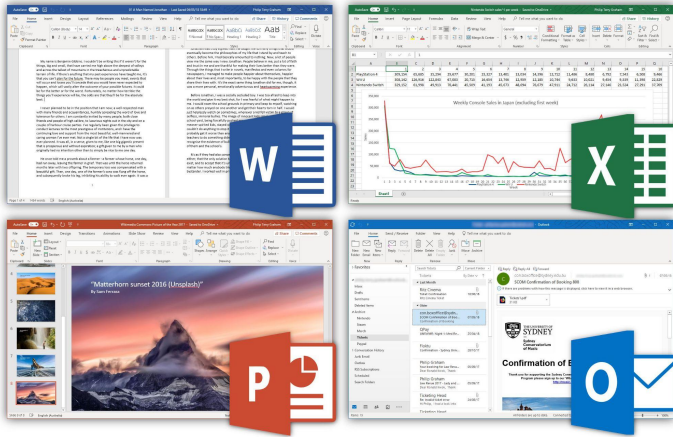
"Matterhorn sunset 2016 (Unsplash)"
By Sam Ferrara

Weekly Console Sales in Japan (excluding first week)

Confirmation of Booking

Sheet1

Favourites
Inbox
Drafts
Sent Items
Deleted Items
Archive

THE UNIVERSITY OF SYDNEY
Sydney Conservatorium of Music

SCOM Confirmation of Booking